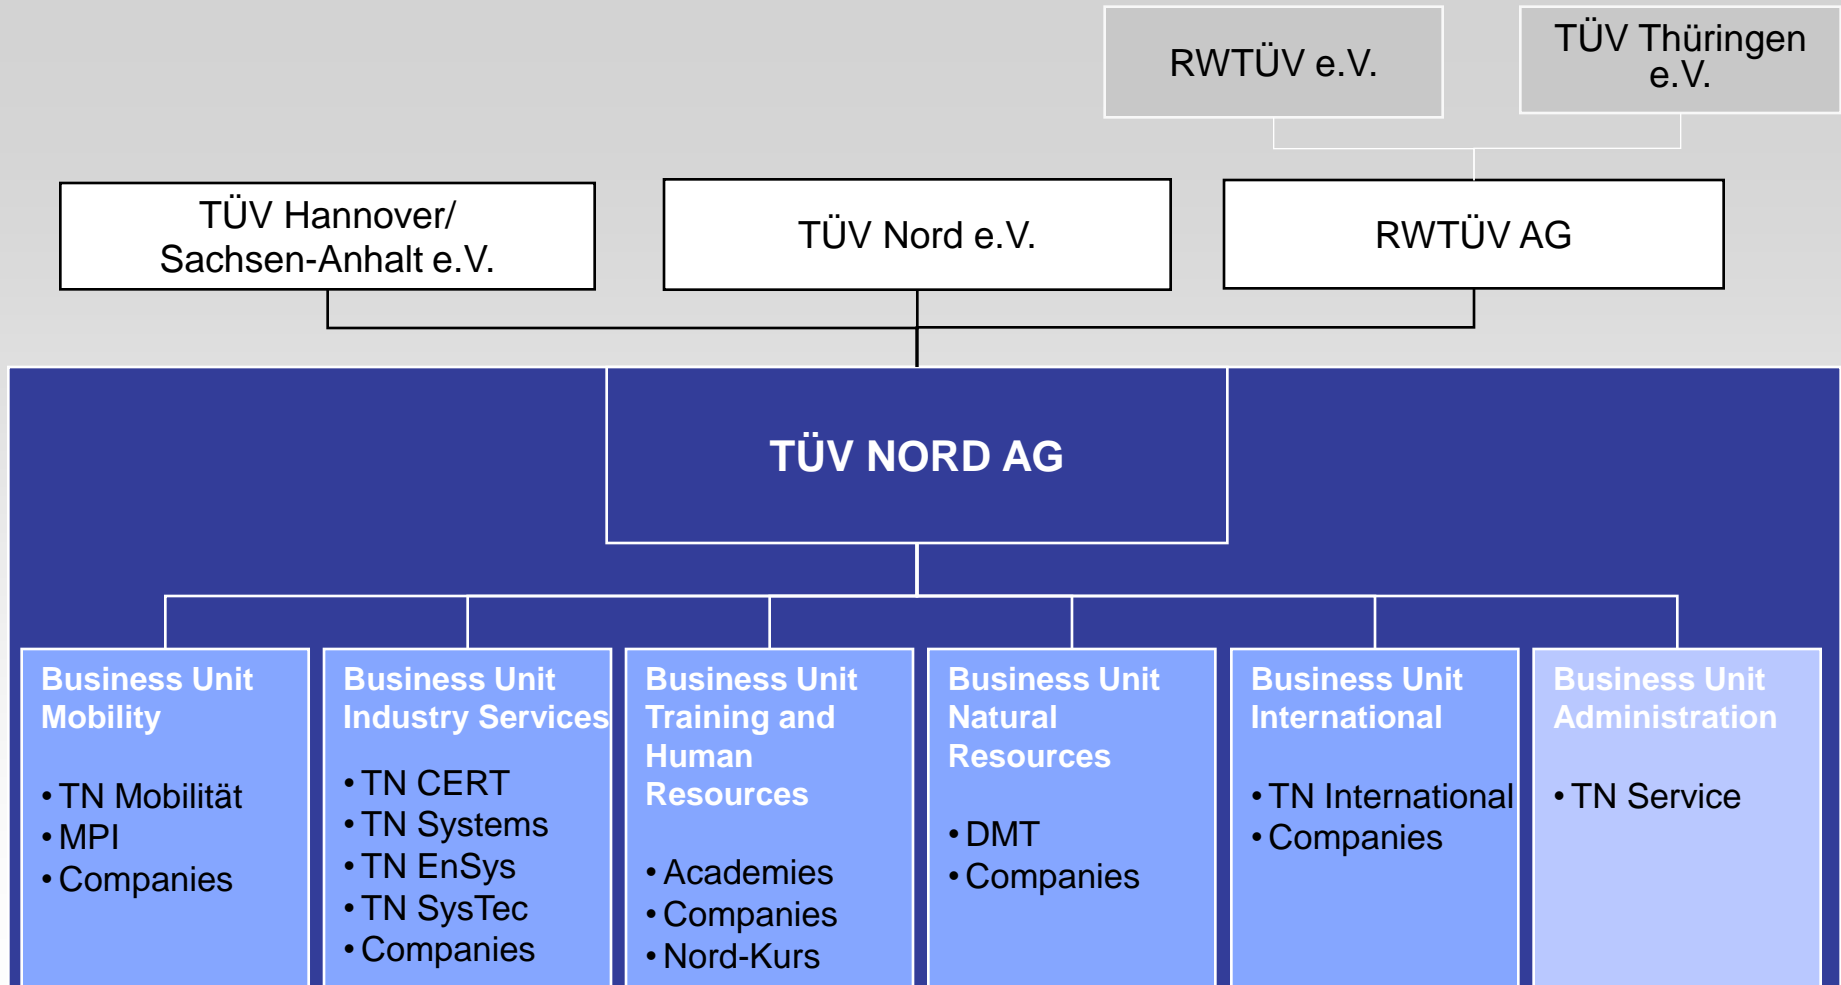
RWTÜV e.V.

TÜV Thüringen e.V.

TÜV Hannover/ Sachsen-Anhalt e.V.

TÜV Nord e.V.

RWTÜV AG

TÜV NORD AG

Business Unit Mobility

• TN Mobilität
• MPI
• Companies

Business Unit Industry Services

• TN CERT
• TN Systems
• TN EnSys
• TN SysTec
• Companies

Business Unit Training and Human Resources

• Academies
• Companies
• Nord-Kurs

Business Unit Natural Resources

• DMT
• Companies

Business Unit International

• TN International
• Companies

Business Unit Administration

• TN Service